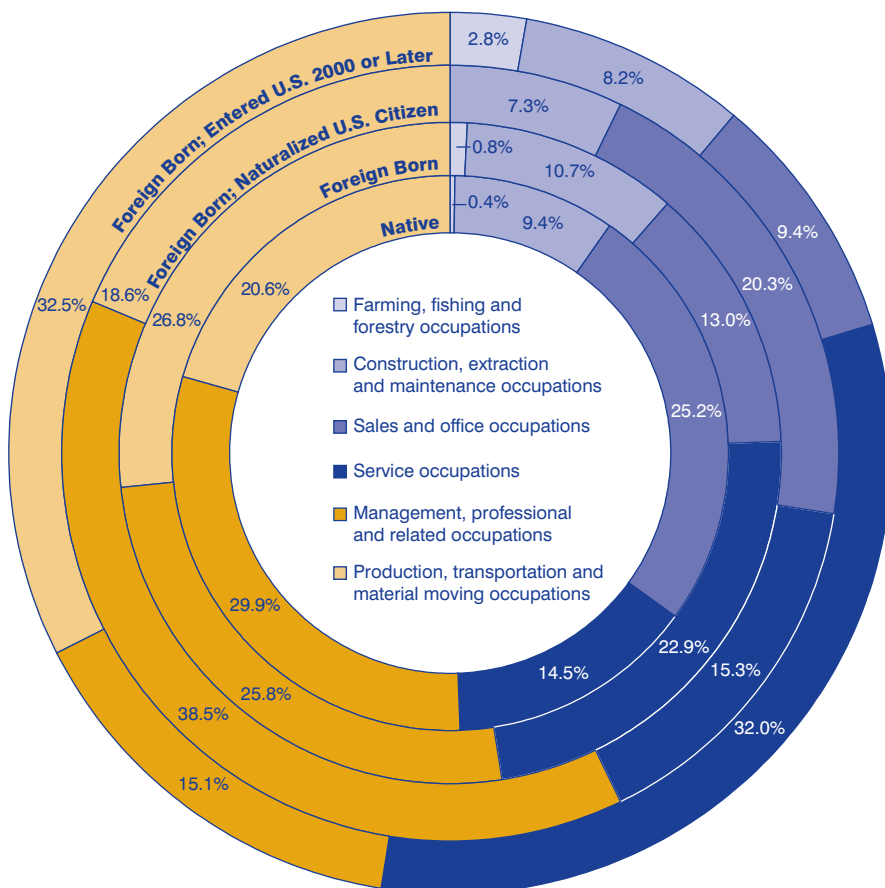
Foreign Born; Entered U.S. 2000 or Later
Foreign Born; Naturalized U.S. Citizen
Foreign Born
Native

2.8%
8.2%
7.3%
0.8%
10.7%
0.4%
9.4%
9.4%
20.3%
13.0%
25.2%
32.5%
18.6%
26.8%
20.6%

Farming, fishing and forestry occupations
Construction, extraction and maintenance occupations
Sales and office occupations
Service occupations
Management, professional and related occupations
Production, transportation and material moving occupations

29.9%
22.9%
15.3%
14.5%
25.8%
38.5%
32.0%
15.1%